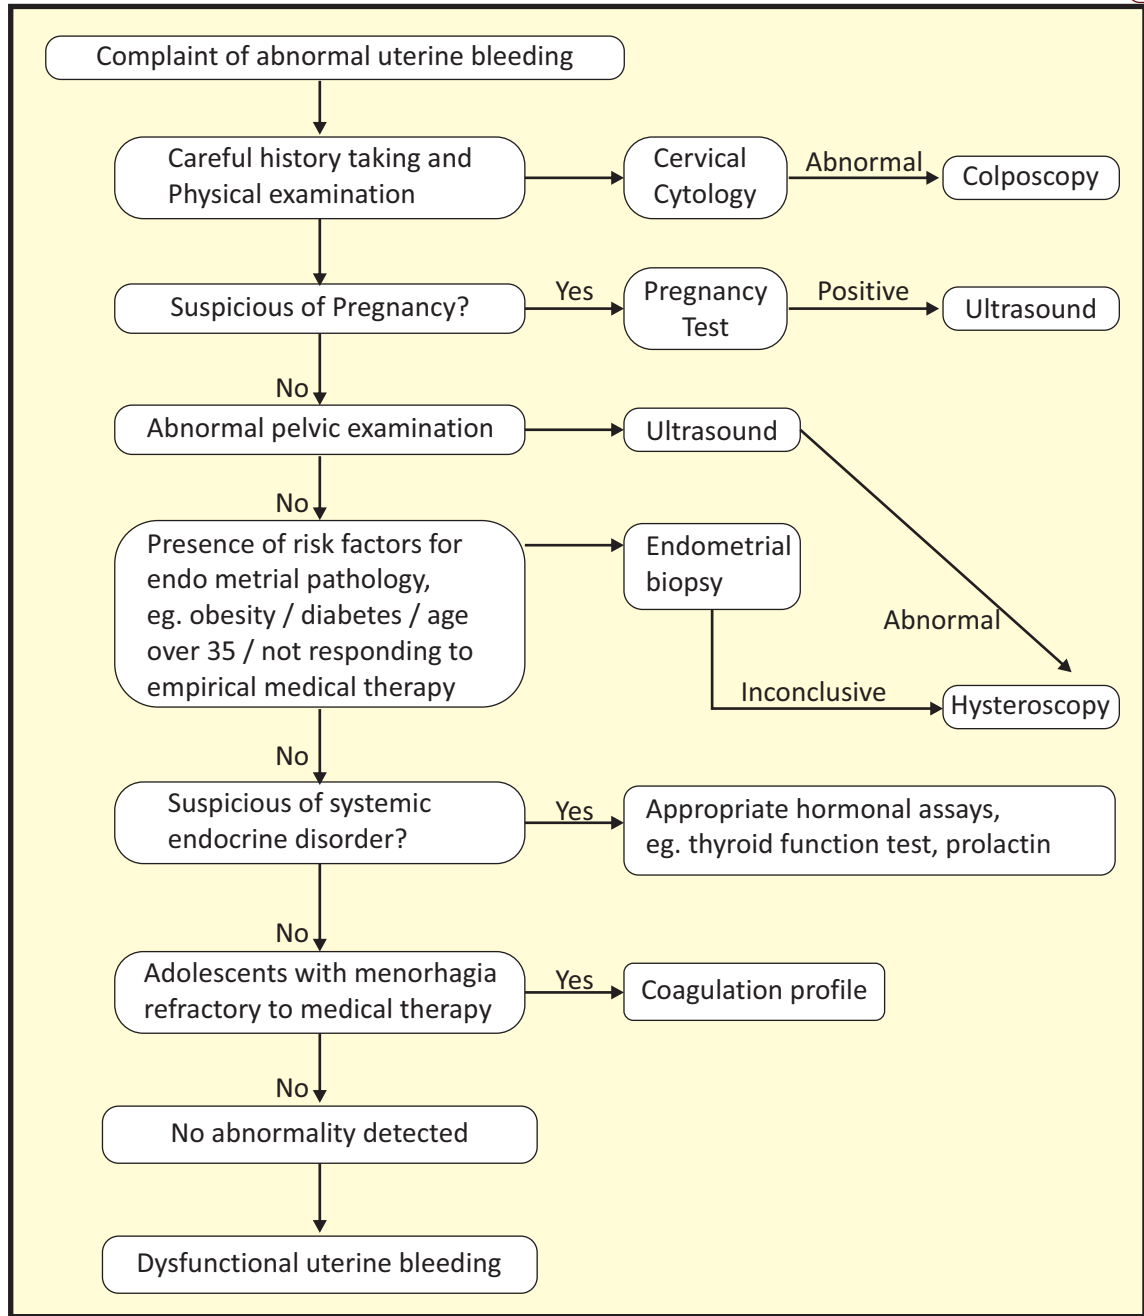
Complaint of abnormal uterine bleeding

Careful history taking and Physical examination

Cervical Cytology

Abnormal

Colposcopy

Suspicious of Pregnancy?

Yes

Pregnancy Test

Positive

Ultrasound

No

Abnormal pelvic examination

Ultrasound

No

Presence of risk factors for endo metrial pathology, eg. obesity / diabetes / age over 35 / not responding to empirical medical therapy

Endometrial biopsy

Abnormal

Inconclusive

Hysteroscopy

No

Suspicious of systemic endocrine disorder?

Yes

Appropriate hormonal assays, eg. thyroid function test, prolactin

No

Adolescents with menorhagia refractory to medical therapy

Yes

Coagulation profile

No

No abnormality detected

Dysfunctional uterine bleeding